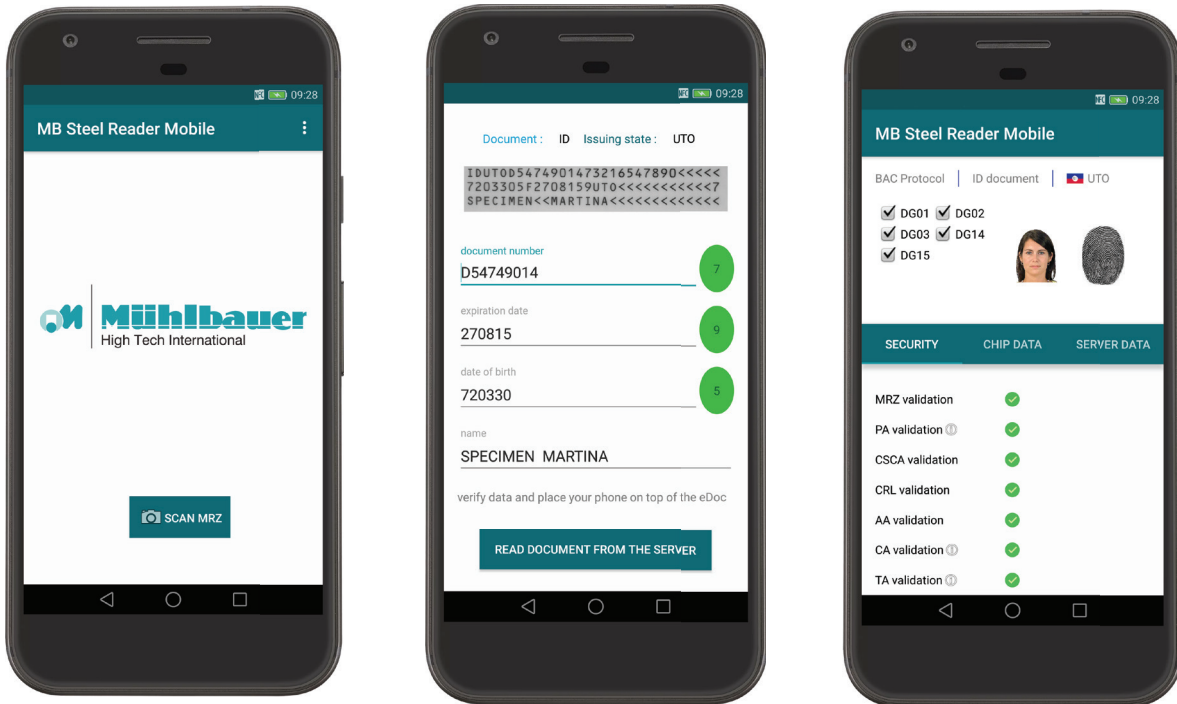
09:28

MB Steel Reader Mobile

Mühlbauer
High Tech International

SCAN MRZ

09:28

Document : ID Issuing state : UTO

IDUTOD547490147321654789O<<<<<
7203305F2708159UTO<<<<<<<<<<<7
SPECIMEN<<MARTINA<<<<<<<<<<<<<

document number
D54749014
7

expiration date
270815
9

date of birth
720330
5

name
SPECIMEN MARTINA

verify data and place your phone on top of the eDoc

READ DOCUMENT FROM THE SERVER

09:28

MB Steel Reader Mobile

BAC Protocol | ID document | UTO

DG01 DG02
DG03 DG14
DG15

SECURITY CHIP DATA SERVER DATA

MRZ validation
PA validation
CSCA validation
CRL validation
AA validation
CA validation
TA validation